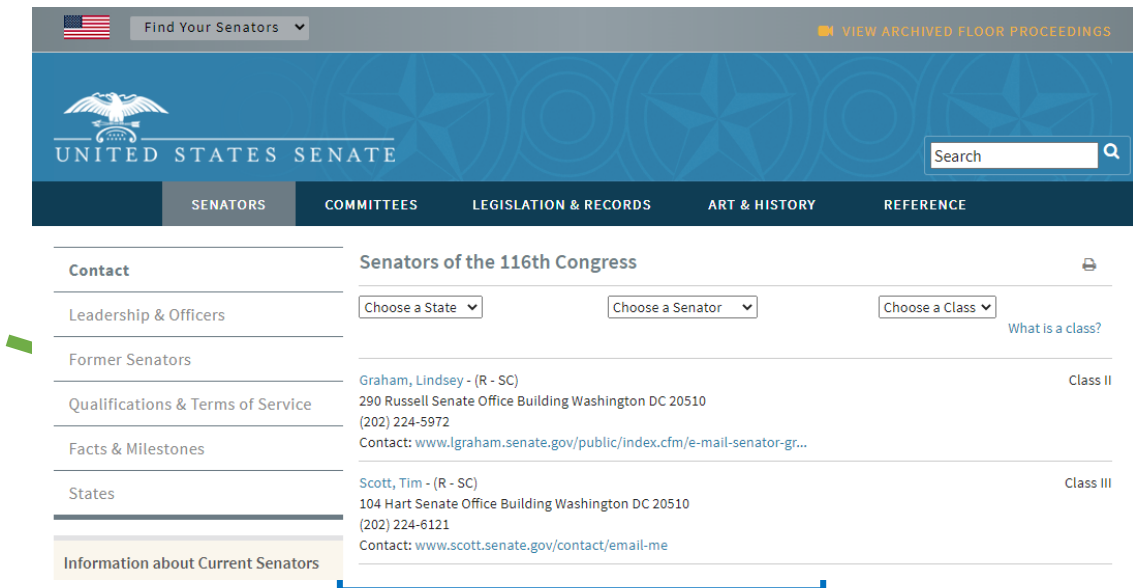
Find Your Senators

VIEW ARCHIVED FLOOR PROCEEDINGS

UNITED STATES SENATE

Search

SENATORS COMMITTEES LEGISLATION & RECORDS ART & HISTORY REFERENCE

Contact

Leadership & Officers

Former Senators

Qualifications & Terms of Service

Facts & Milestones

States

Information about Current Senators

Senators of the 116th Congress

Choose a State

Choose a Senator

Choose a Class

What is a class?

Graham, Lindsey - (R - SC)
290 Russell Senate Office Building Washington DC 20510
(202) 224-5972
Contact: www.lgraham.senate.gov/public/index.cfm/e-mail-senator-gr...

Class II

Scott, Tim - (R - SC)
104 Hart Senate Office Building Washington DC 20510
(202) 224-6121
Contact: www.scott.senate.gov/contact/email-me

Class III